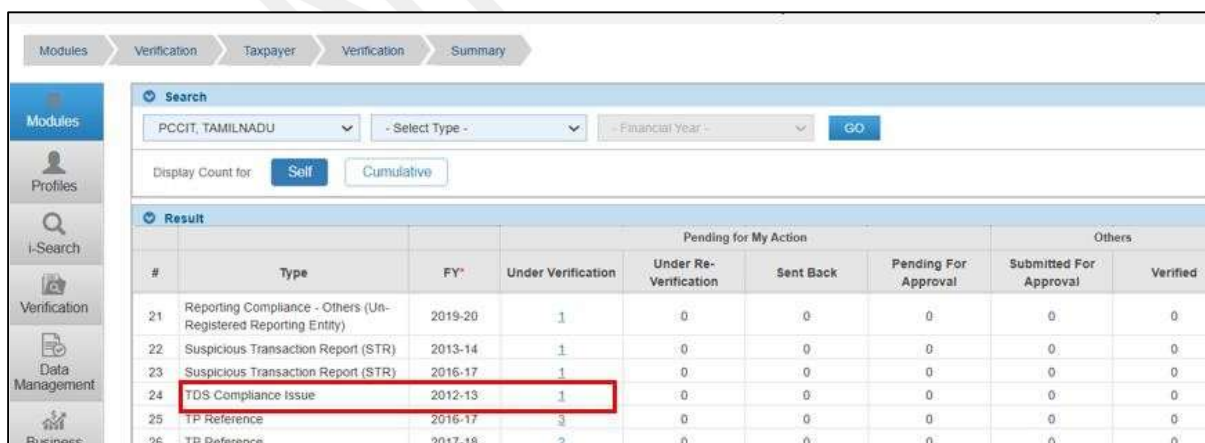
Modules | Verification | Taxpayer | Verification | Summary

Modules

Profiles

i-Search

Verification

Data Management

Business

Search

PCCIT, TAMILNADU

- Select Type -

- Financial Year -

GO

Display Count for Self Cumulative

Result

| # | Type | FY* | Pending for My Action: Under Verification | Pending for My Action: Under Re-Verification | Pending for My Action: Sent Back | Pending for My Action: Pending For Approval | Others: Submitted For Approval | Others: Verified |
|---|---|---|---|---|---|---|---|---|
| 21 | Reporting Compliance - Others (Un-Registered Reporting Entity) | 2019-20 | 1 | 0 | 0 | 0 | 0 | 0 |
| 22 | Suspicious Transaction Report (STR) | 2013-14 | 1 | 0 | 0 | 0 | 0 | 0 |
| 23 | Suspicious Transaction Report (STR) | 2016-17 | 1 | 0 | 0 | 0 | 0 | 0 |
| 24 | TDS Compliance Issue | 2012-13 | 1 | 0 | 0 | 0 | 0 | 0 |
| 25 | TP Reference | 2016-17 | 3 | 0 | 0 | 0 | 0 | 0 |
| 26 | TP Reference | 2017-18 | 2 | 0 | 0 | 0 | 0 | 0 |